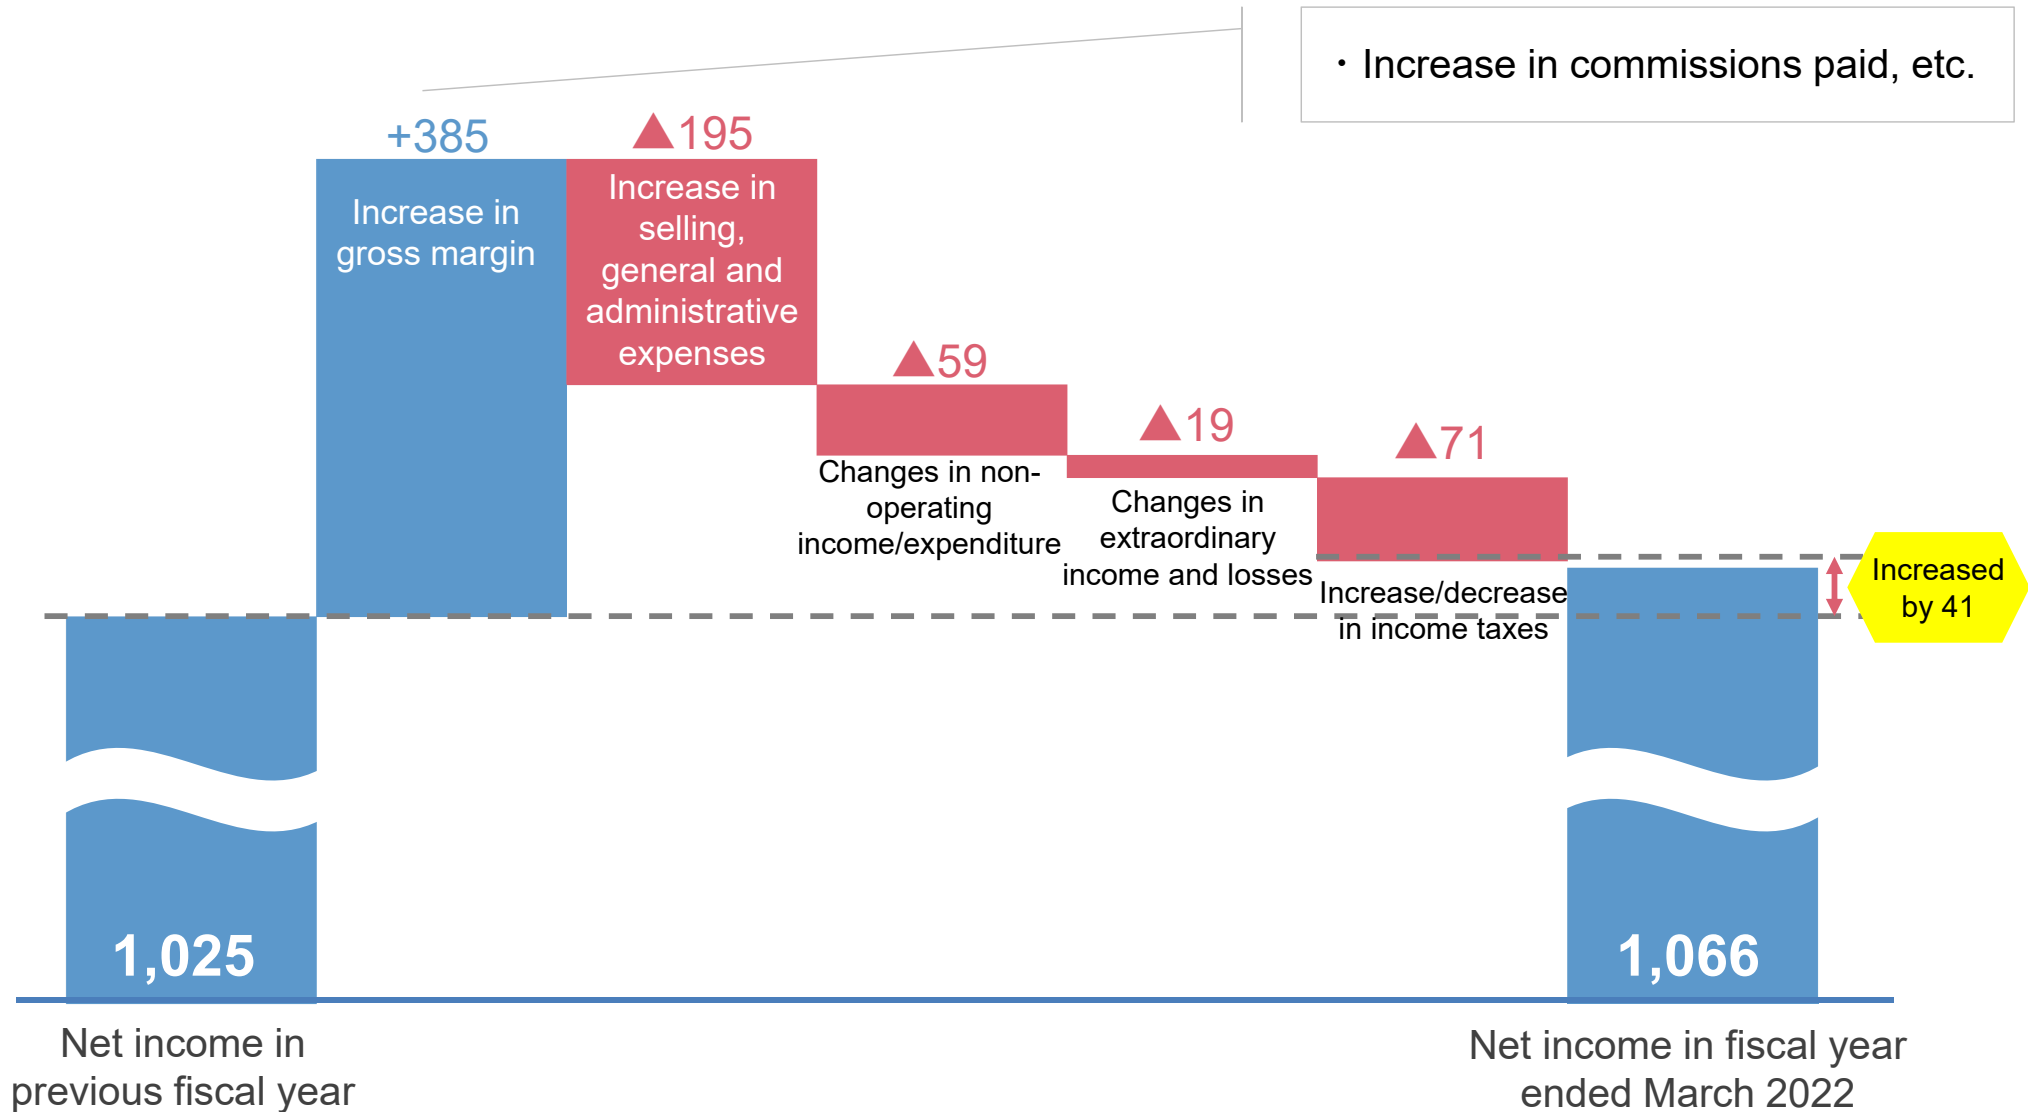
・Increase in commissions paid, etc.

+385

Increase in gross margin

▲195

Increase in selling, general and administrative expenses

▲59

Changes in non-operating income/expenditure

▲19

Changes in extraordinary income and losses

▲71

Increase/decrease in income taxes

Increased by 41

1,025

1,066

Net income in previous fiscal year

Net income in fiscal year ended March 2022